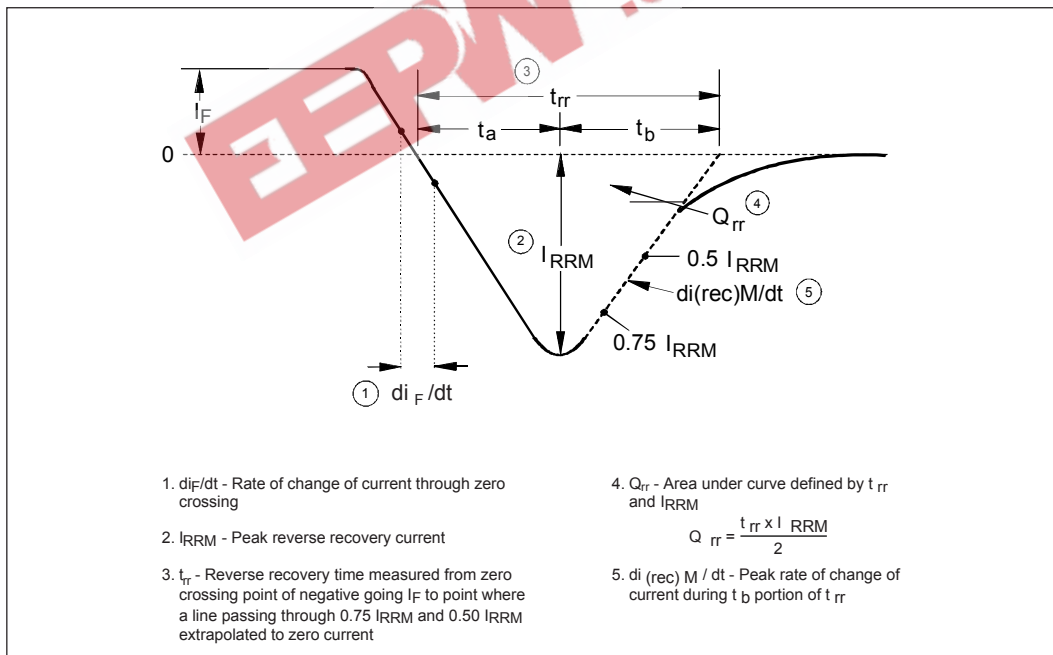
$I_F$

0

③

$t_{rr}$

$t_a$

$t_b$

② $I_{RRM}$

$Q_{rr}$ ④

0.5 $I_{RRM}$

di(rec)M/dt ⑤

0.75 $I_{RRM}$

① di $_F$ /dt

1. $di_F/dt$ - Rate of change of current through zero crossing

2. $I_{RRM}$ - Peak reverse recovery current

3. $t_{rr}$ - Reverse recovery time measured from zero crossing point of negative going $I_F$ to point where a line passing through 0.75 $I_{RRM}$ and 0.50 $I_{RRM}$ extrapolated to zero current

4. $Q_{rr}$ - Area under curve defined by $t_{rr}$ and $I_{RRM}$

$Q_{rr} = \frac{t_{rr} \times I_{RRM}}{2}$

5. di $_{(rec)}$ M / dt - Peak rate of change of current during $t_b$ portion of $t_{rr}$